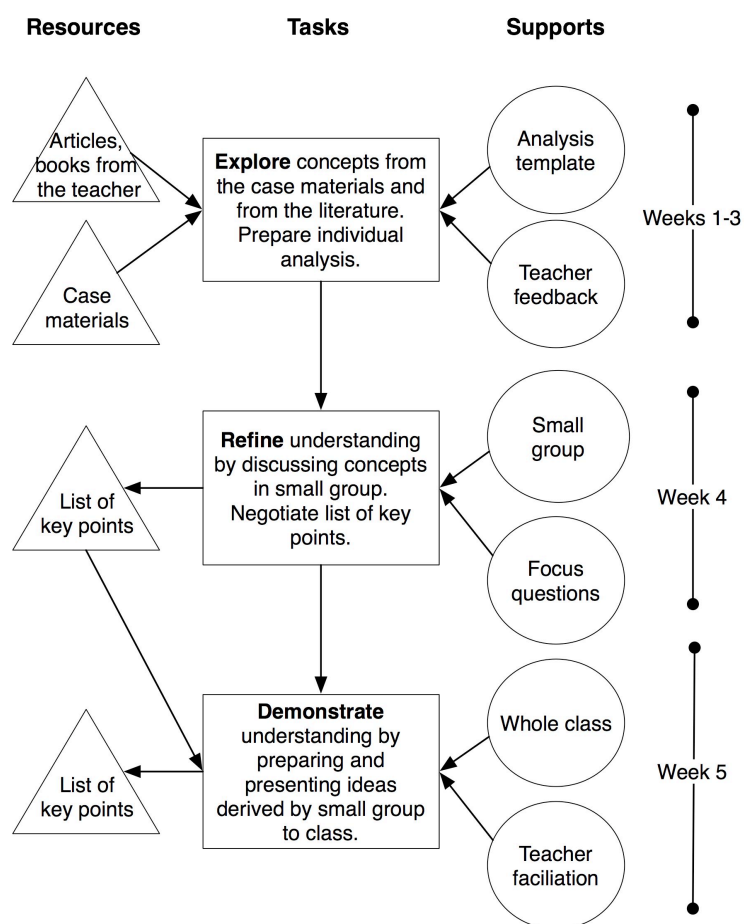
Resources

Tasks

Supports

Articles, books from the teacher

Case materials

Explore concepts from the case materials and from the literature. Prepare individual analysis.

Analysis template

Teacher feedback

Weeks 1-3

List of key points

Refine understanding by discussing concepts in small group. Negotiate list of key points.

Small group

Focus questions

Week 4

List of key points

Demonstrate understanding by preparing and presenting ideas derived by small group to class.

Whole class

Teacher faciliation

Week 5